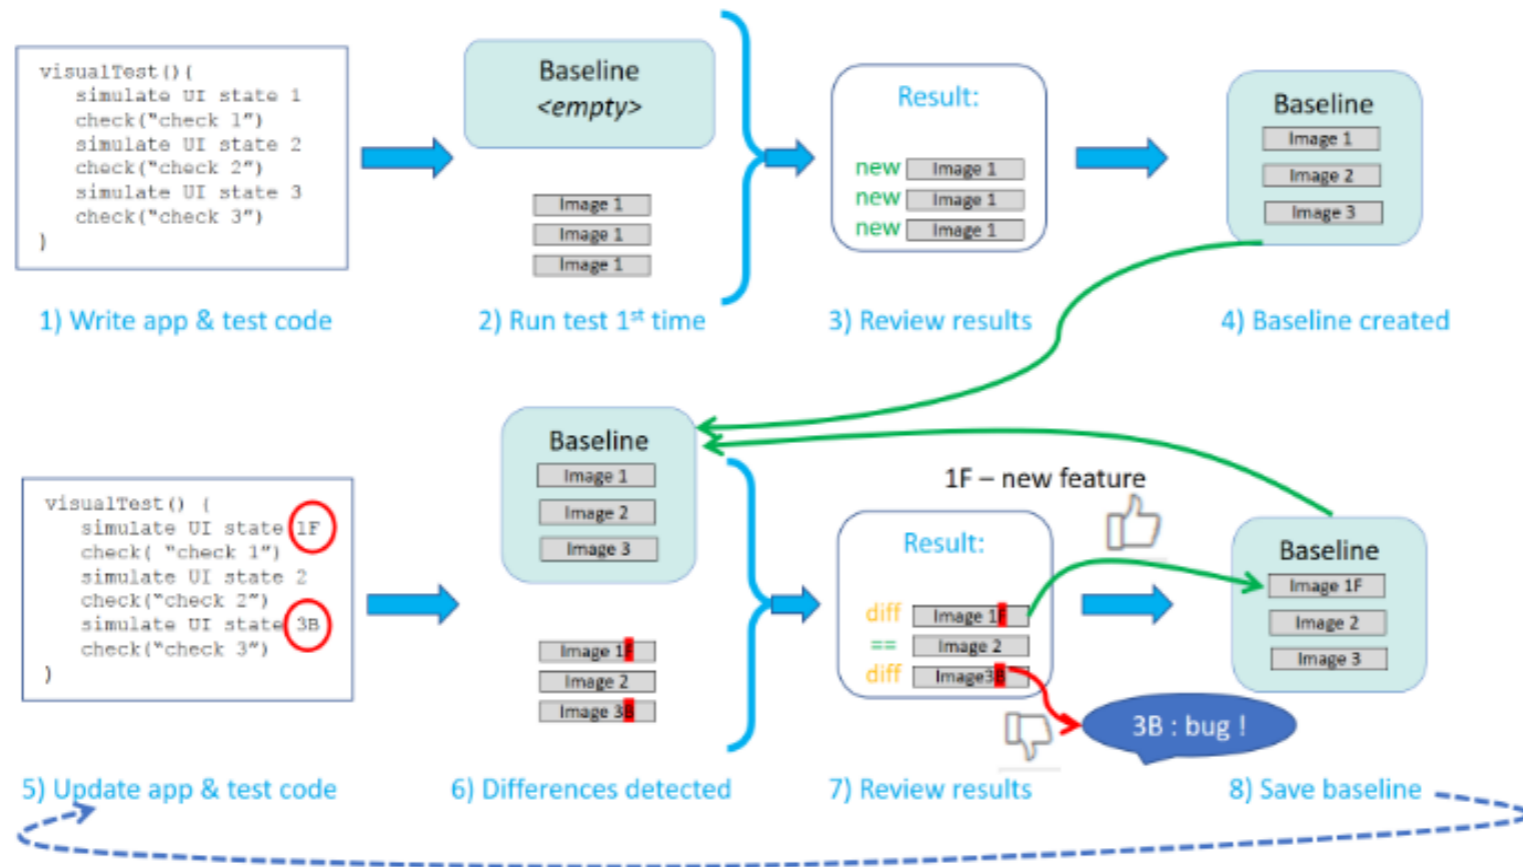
visualTest(){
simulate UI state 1
check("check 1")
simulate UI state 2
check("check 2")
simulate UI state 3
check("check 3")
}

Baseline
<empty>

Image 1
Image 1
Image 1

Result:
new Image 1
new Image 1
new Image 1

Baseline
Image 1
Image 2
Image 3

1) Write app & test code
2) Run test 1$^{st}$ time
3) Review results
4) Baseline created

visualTest() {
simulate UI state 1F
check( "check 1")
simulate UI state 2
check("check 2")
simulate UI state 3B
check("check 3")
}

Baseline
Image 1
Image 2
Image 3

Image 1F
Image 2
Image 3B

1F – new feature

Result:
diff Image 1F
== Image 2
diff Image3B

Baseline
Image 1F
Image 2
Image 3

3B : bug !

5) Update app & test code
6) Differences detected
7) Review results
8) Save baseline